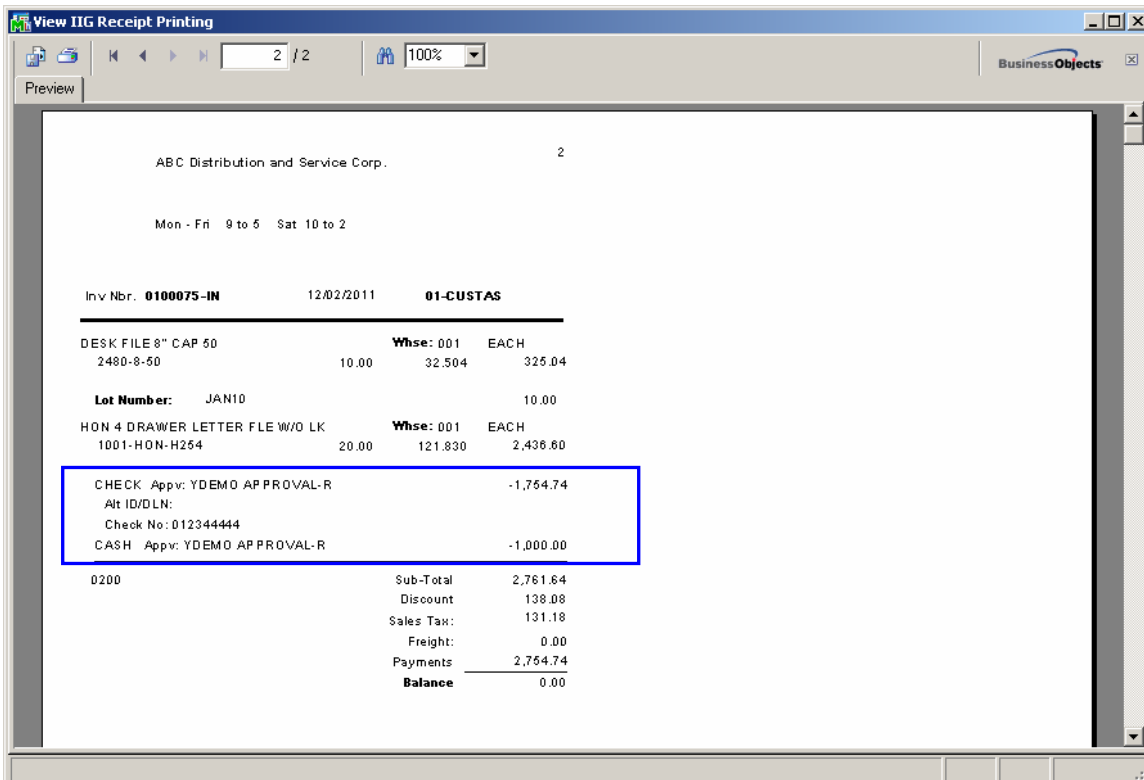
View IIG Receipt Printing

2 / 2

100%

BusinessObjects

Preview

2

ABC Distribution and Service Corp.

Mon - Fri 9 to 5 Sat 10 to 2

Inv Nbr. **0100075-IN** 12/02/2011 **01-CUSTAS**

DESK FILE 8" CAP 50 **Whse:** 001 EACH
2480-8-50 10.00 32.504 325.04

**Lot Number:** JAN10 10.00

HON 4 DRAWER LETTER FLE W/O LK **Whse:** 001 EACH
1001-HON-H254 20.00 121.830 2,436.60

CHECK Appv: YDEMO APPROVAL-R -1,754.74
Alt ID/DLN:
Check No: 012344444
CASH Appv: YDEMO APPROVAL-R -1,000.00

0200

| | |
|---|---|
| Sub-Total | 2,761.64 |
| Discount | 138.08 |
| Sales Tax: | 131.18 |
| Freight: | 0.00 |
| Payments | 2,754.74 |
| **Balance** | 0.00 |